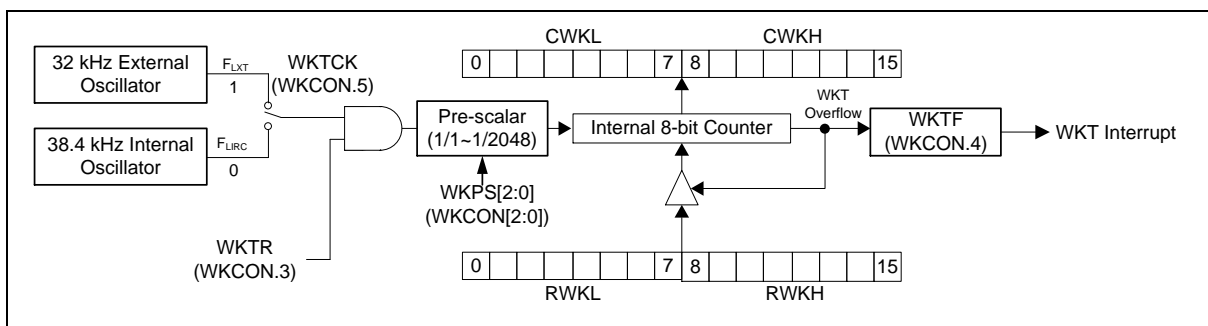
CWKL CWKH

0 7 8 15

32 kHz External Oscillator

$F_{LXT}$

1

WKTCK (WKCON.5)

38.4 kHz Internal Oscillator

$F_{LIRC}$

0

Pre-scalar (1/1~1/2048)

Internal 8-bit Counter

WKT Overflow

WKTF (WKCON.4)

WKT Interrupt

WKPS[2:0] (WKCON[2:0])

WKTR (WKCON.3)

0 7 8 15

RWKL RWKH